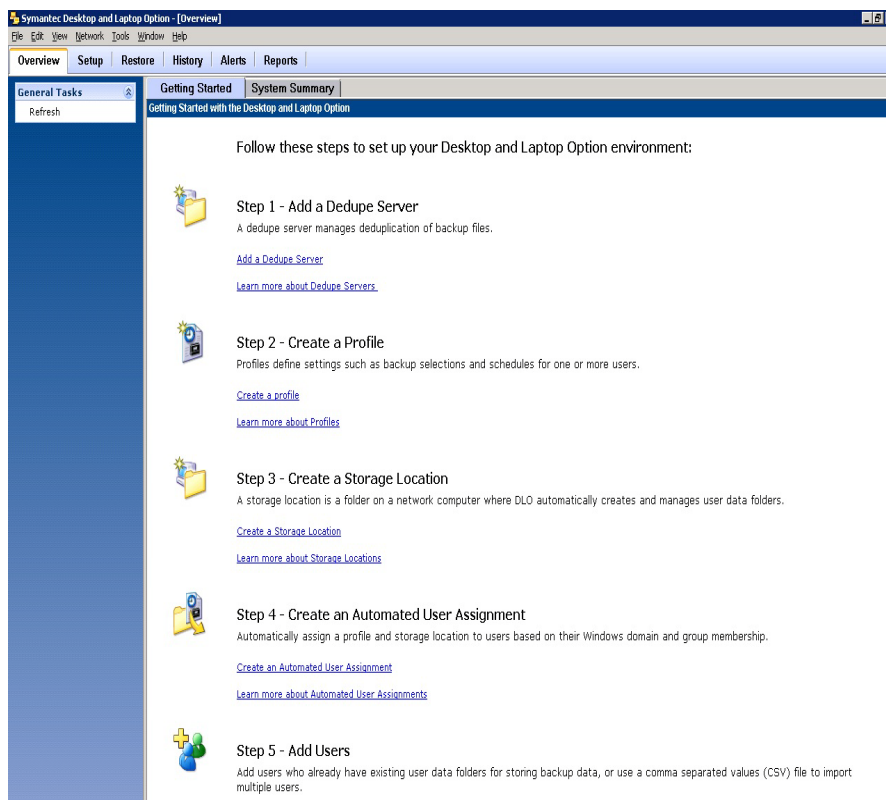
Symantec Desktop and Laptop Option - [Overview]

File Edit View Network Tools Window Help

Overview Setup Restore History Alerts Reports

General Tasks

Refresh

Getting Started System Summary

Getting Started with the Desktop and Laptop Option

Follow these steps to set up your Desktop and Laptop Option environment:

Step 1 - Add a Dedupe Server

A dedupe server manages deduplication of backup files.

Add a Dedupe Server

Learn more about Dedupe Servers

Step 2 - Create a Profile

Profiles define settings such as backup selections and schedules for one or more users.

Create a profile

Learn more about Profiles

Step 3 - Create a Storage Location

A storage location is a folder on a network computer where DLO automatically creates and manages user data folders.

Create a Storage Location

Learn more about Storage Locations

Step 4 - Create an Automated User Assignment

Automatically assign a profile and storage location to users based on their Windows domain and group membership.

Create an Automated User Assignment

Learn more about Automated User Assignments

Step 5 - Add Users

Add users who already have existing user data folders for storing backup data, or use a comma separated values (CSV) file to import multiple users.